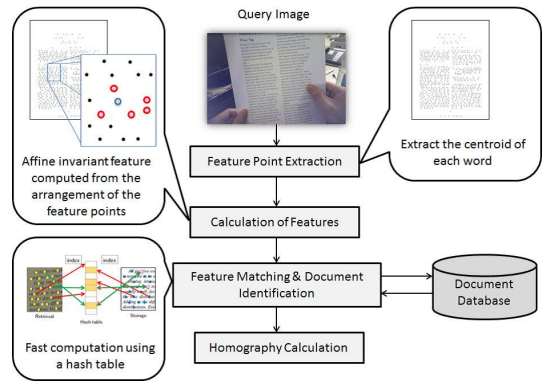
Query Image

Affine invariant feature computed from the arrangement of the feature points

Extract the centroid of each word

Feature Point Extraction

Calculation of Features

index

index

Hash table

Storage

Fast computation using a hash table

Feature Matching & Document Identification

Document Database

Homography Calculation